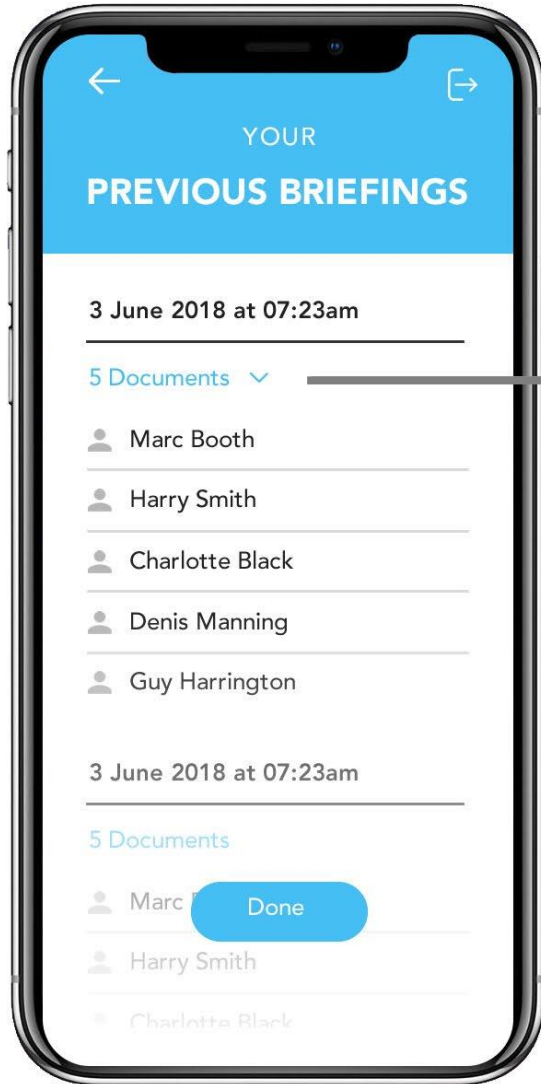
YOUR

PREVIOUS BRIEFINGS

3 June 2018 at 07:23am

5 Documents

Marc Booth

Harry Smith

Charlotte Black

Denis Manning

Guy Harrington

3 June 2018 at 07:23am

5 Documents

Marc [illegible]

Done

Harry Smith

Charlotte Black